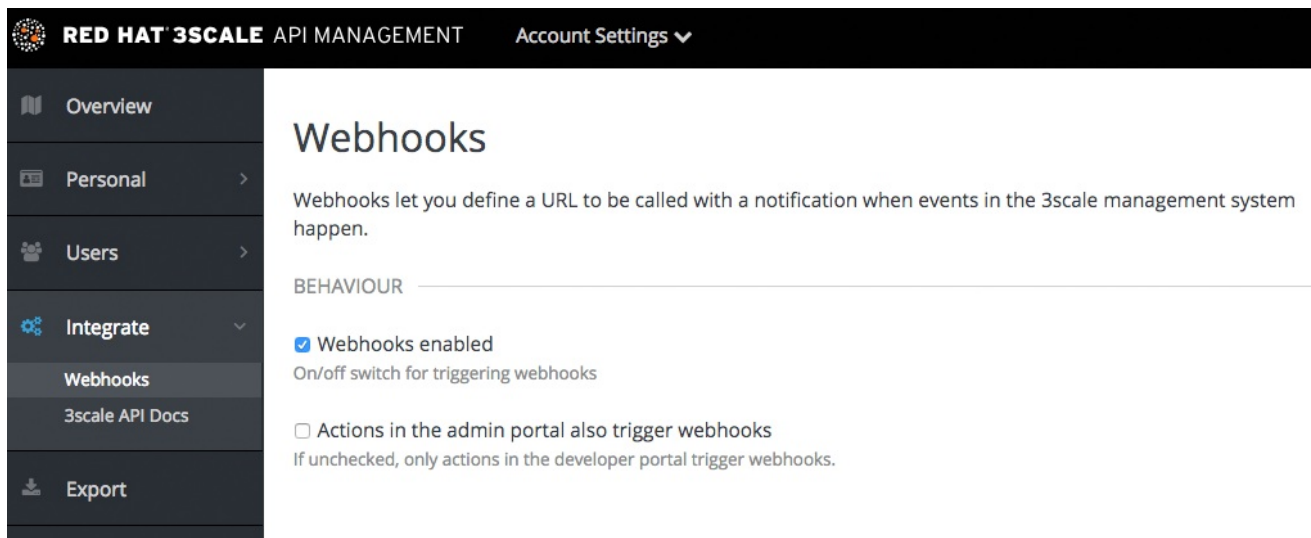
RED HAT 3SCALE API MANAGEMENT Account Settings

Overview

Personal

Users

Integrate

Webhooks

3scale API Docs

Export

Webhooks

Webhooks let you define a URL to be called with a notification when events in the 3scale management system happen.

BEHAVIOUR

Webhooks enabled

On/off switch for triggering webhooks

Actions in the admin portal also trigger webhooks

If unchecked, only actions in the developer portal trigger webhooks.